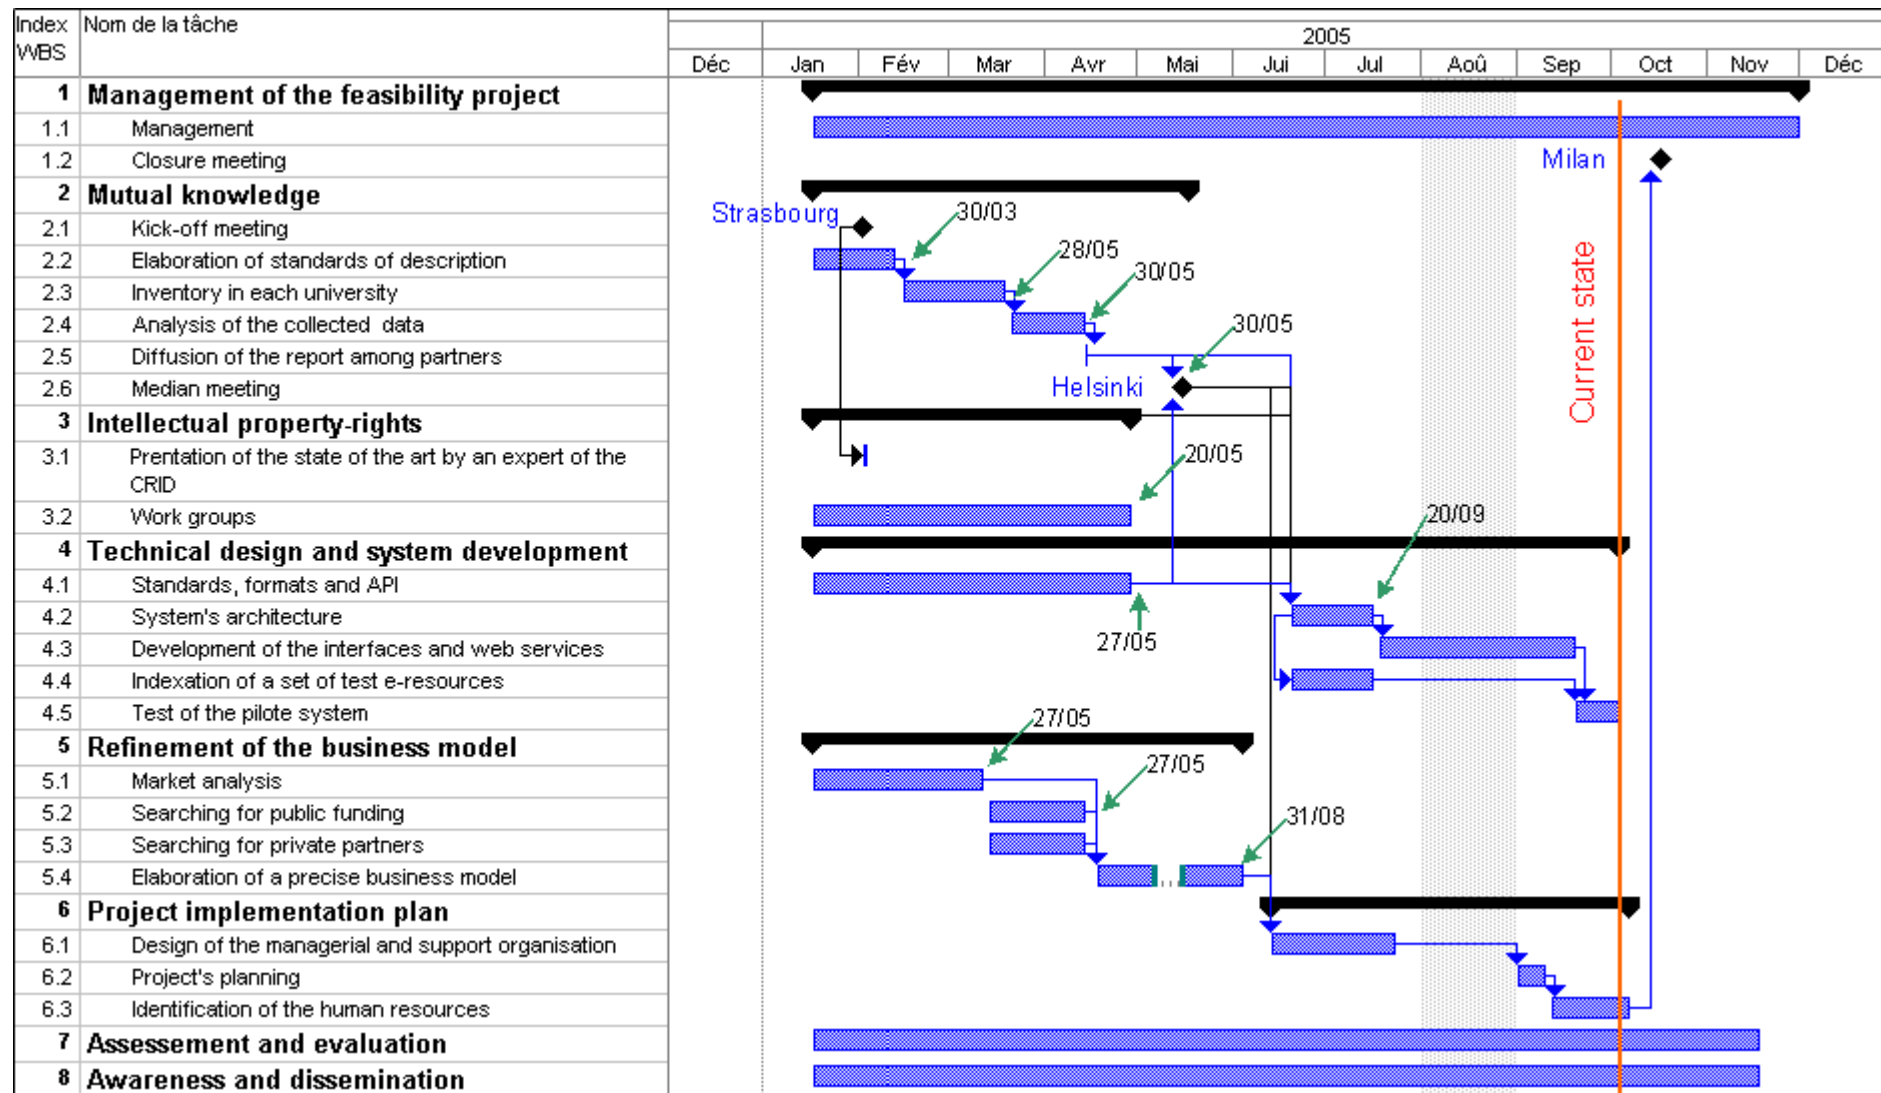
| Index WBS | Nom de la tâche |
|---|---|
| 1 | Management of the feasibility project |
| 1.1 | Management |
| 1.2 | Closure meeting |
| 2 | Mutual knowledge |
| 2.1 | Kick-off meeting |
| 2.2 | Elaboration of standards of description |
| 2.3 | Inventory in each university |
| 2.4 | Analysis of the collected data |
| 2.5 | Diffusion of the report among partners |
| 2.6 | Median meeting |
| 3 | Intellectual property-rights |
| 3.1 | Prentation of the state of the art by an expert of the CRID |
| 3.2 | Work groups |
| 4 | Technical design and system development |
| 4.1 | Standards, formats and API |
| 4.2 | System's architecture |
| 4.3 | Development of the interfaces and web services |
| 4.4 | Indexation of a set of test e-resources |
| 4.5 | Test of the pilote system |
| 5 | Refinement of the business model |
| 5.1 | Market analysis |
| 5.2 | Searching for public funding |
| 5.3 | Searching for private partners |
| 5.4 | Elaboration of a precise business model |
| 6 | Project implementation plan |
| 6.1 | Design of the managerial and support organisation |
| 6.2 | Project's planning |
| 6.3 | Identification of the human resources |
| 7 | Assessement and evaluation |
| 8 | Awareness and dissemination |

2005
Déc Jan Fév Mar Avr Mai Jui Jul Aoû Sep Oct Nov Déc

Milan
Strasbourg
30/03
28/05
30/05
30/05
Helsinki
Current state
20/05
20/09
27/05
27/05
27/05
31/08